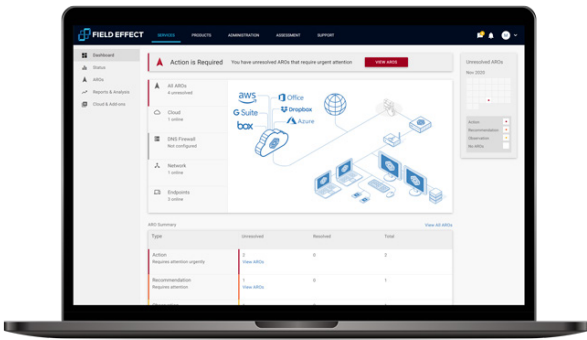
FIELD EFFECT
SERVICES PRODUCTS ADMINISTRATION ASSESSMENT SUPPORT

Dashboard
Status
AROs
Reports & Analysis
Cloud & Add-ons

Action is Required You have unresolved AROs that require urgent attention VIEW AROS

All AROs
4 unresolved

Cloud
1 online

DNS Firewall
Not configured

Network
1 online

Endpoints
3 online

aws
Office
G Suite
Dropbox
box
Azure

ARO Summary
View All AROs

| Type | Unresolved | Resolved | Total |
|---|---|---|---|
| Action Requires attention urgently | 2 View AROs | 0 | 2 |
| Recommendation Requires attention | 1 View AROs | 0 | 1 |

Unresolved AROs
Nov 2020
Action
Recommendation
Observation
No AROs